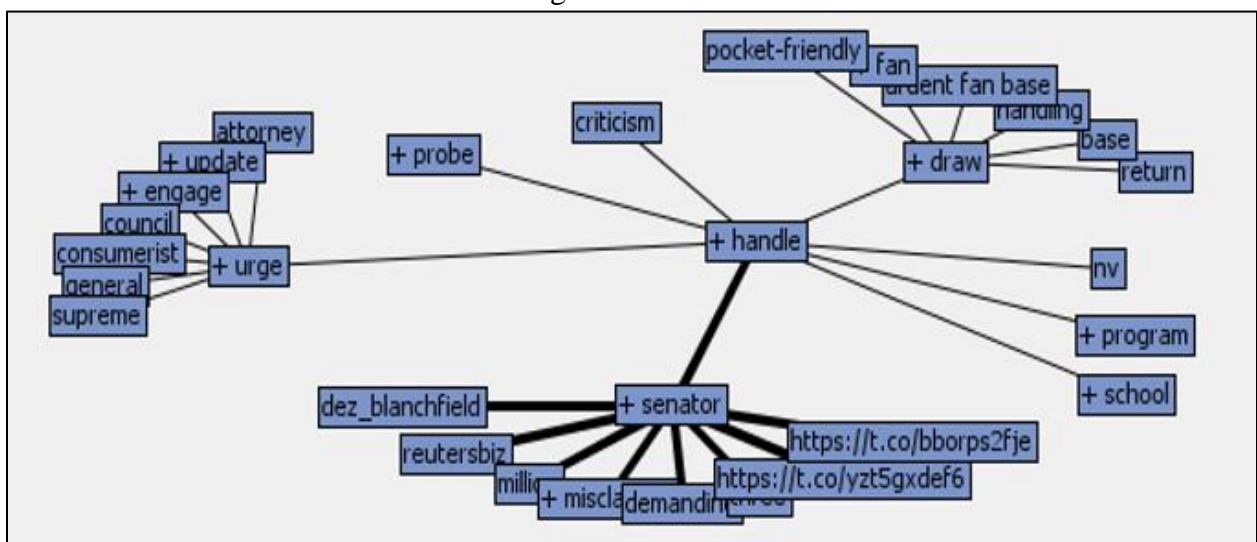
pocket-friendly
fan
ardent fan base
handling
base
return
+ draw
criticism
+ probe
attorney
+ update
+ engage
council
consumerist
general
supreme
+ urge
+ handle
nv
+ program
+ school
dez_blanchfield
+ senator
reutersbiz
millio
+ miscla
demanding
three
https://t.co/bborps2fje
https://t.co/yzt5gxdef6